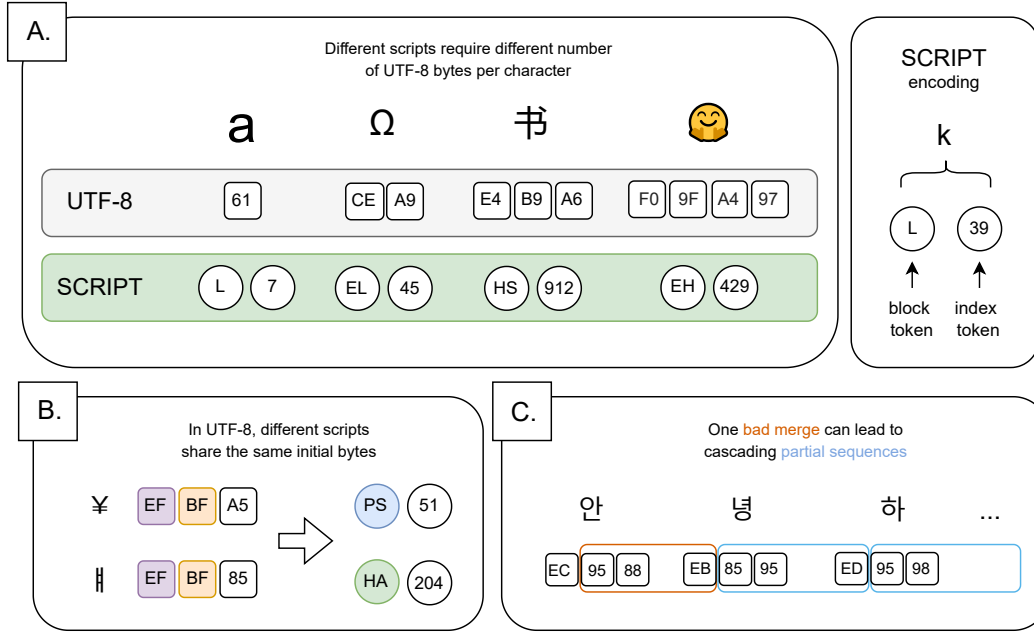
A.

Different scripts require different number of UTF-8 bytes per character

a Ω 书 🤗

UTF-8 61 CE A9 E4 B9 A6 F0 9F A4 97

SCRIPT L 7 EL 45 HS 912 EH 429

SCRIPT
encoding

k

L 39

block token

index token

B.

In UTF-8, different scripts share the same initial bytes

￥ EF BF A5

ᅢ EF BF 85

PS 51

HA 204

C.

One bad merge can lead to cascading partial sequences

안 녕 하 ...

EC 95 88 EB 85 95 ED 95 98